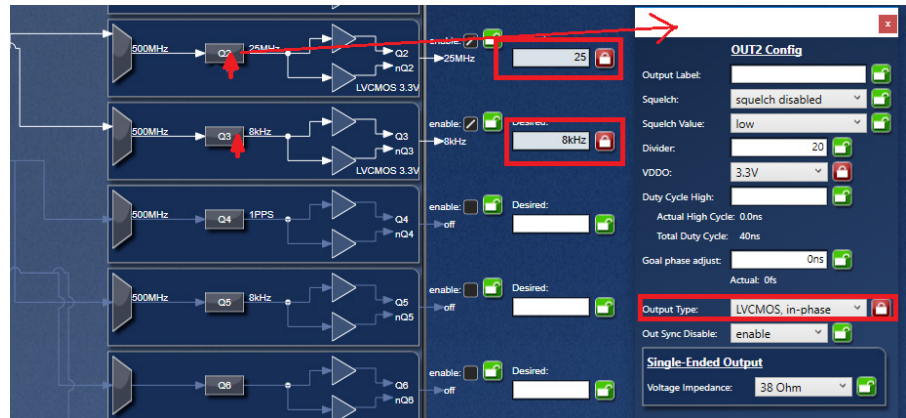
500MHz Q2 25MHz Q2 nQ2 LVCMOS 3.3V enable 25MHz 25

500MHz Q3 8kHz Q3 nQ3 LVCMOS 3.3V enable 8kHz Desired: 8kHz

500MHz Q4 1PPS Q4 nQ4 enable off Desired:

500MHz Q5 8kHz Q5 nQ5 enable off Desired:

Q6 nQ6 enable off Desired:

x

OUT2 Config

Output Label:

Squelch: squelch disabled

Squelch Value: low

Divider: 20

VDDO: 3.3V

Duty Cycle High:

Actual High Cycle: 0.0ns

Total Duty Cycle: 40ns

Goal phase adjust: 0ns

Actual: 0fs

Output Type: LVCMOS, in-phase

Out Sync Disable: enable

Single-Ended Output

Voltage Impedance: 38 Ohm